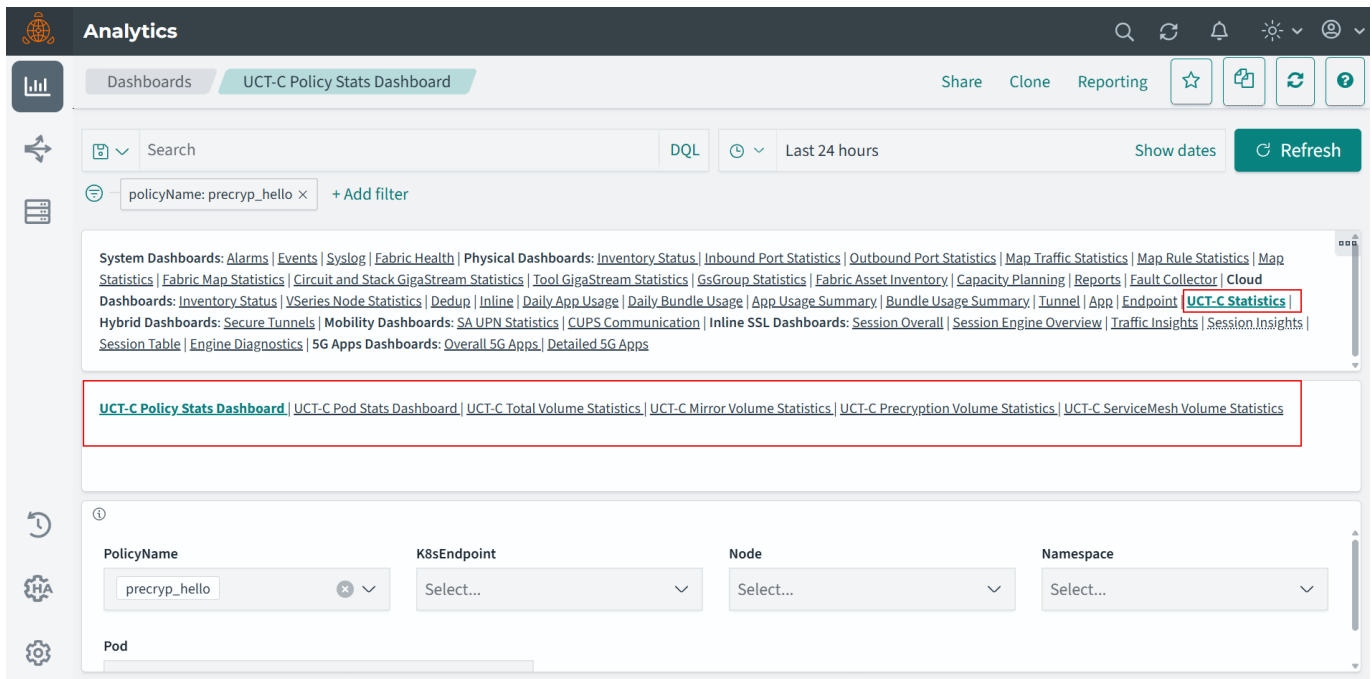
Analytics

Dashboards UCT-C Policy Stats Dashboard

Share Clone Reporting

Search DQL Last 24 hours Show dates Refresh

policyName: precryp_hello × + Add filter

System Dashboards: Alarms | Events | Syslog | Fabric Health | Physical Dashboards: Inventory Status | Inbound Port Statistics | Outbound Port Statistics | Map Traffic Statistics | Map Rule Statistics | Map Statistics | Fabric Map Statistics | Circuit and Stack GigaStream Statistics | Tool GigaStream Statistics | GsGroup Statistics | Fabric Asset Inventory | Capacity Planning | Reports | Fault Collector | Cloud Dashboards: Inventory Status | VSeries Node Statistics | Dedup | Inline | Daily App Usage | Daily Bundle Usage | App Usage Summary | Bundle Usage Summary | Tunnel | App | Endpoint | UCT-C Statistics | Hybrid Dashboards: Secure Tunnels | Mobility Dashboards: SA UPN Statistics | CUPS Communication | Inline SSL Dashboards: Session Overall | Session Engine Overview | Traffic Insights | Session Insights | Session Table | Engine Diagnostics | 5G Apps Dashboards: Overall 5G Apps | Detailed 5G Apps

UCT-C Policy Stats Dashboard | UCT-C Pod Stats Dashboard | UCT-C Total Volume Statistics | UCT-C Mirror Volume Statistics | UCT-C Precryption Volume Statistics | UCT-C ServiceMesh Volume Statistics

PolicyName | K8sEndpoint | Node | Namespace

precryp_hello | Select... | Select... | Select...

Pod

HA